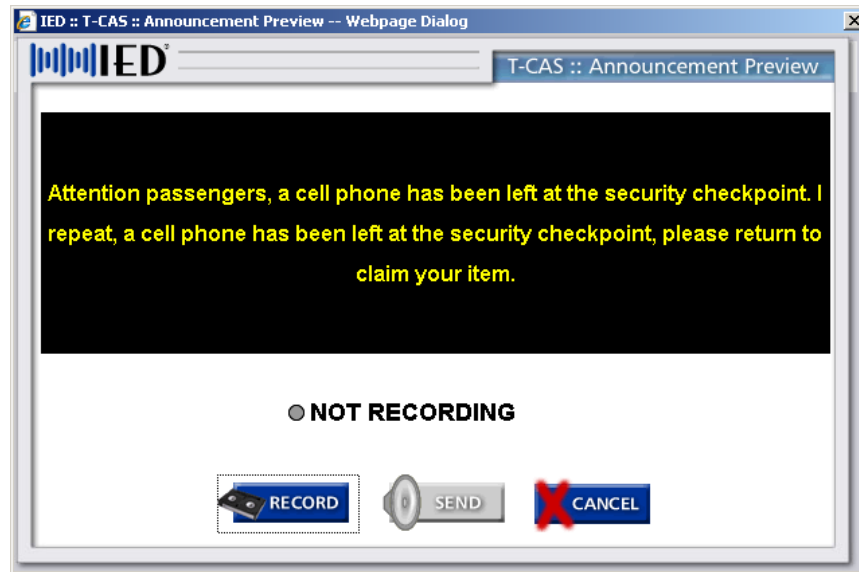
IED :: T-CAS :: Announcement Preview -- Webpage Dialog

IED

T-CAS :: Announcement Preview

Attention passengers, a cell phone has been left at the security checkpoint. I repeat, a cell phone has been left at the security checkpoint, please return to claim your item.

NOT RECORDING

RECORD

SEND

CANCEL